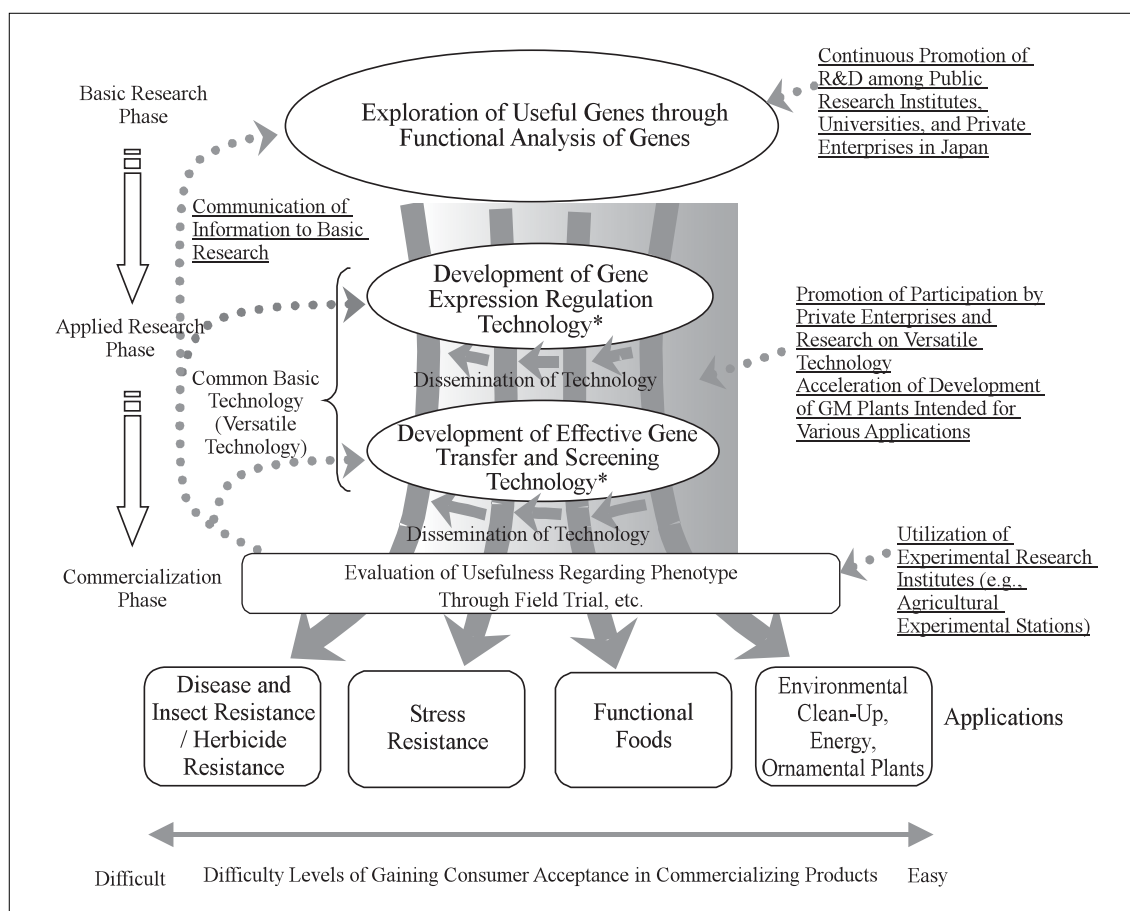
Basic Research Phase

Exploration of Useful Genes through Functional Analysis of Genes

Continuous Promotion of R&D among Public Research Institutes, Universities, and Private Enterprises in Japan

Communication of Information to Basic Research

Applied Research Phase

Development of Gene Expression Regulation Technology*

Promotion of Participation by Private Enterprises and Research on Versatile Technology
Acceleration of Development of GM Plants Intended for Various Applications

Dissemination of Technology

Common Basic Technology (Versatile Technology)

Development of Effective Gene Transfer and Screening Technology*

Dissemination of Technology

Commercialization Phase

Evaluation of Usefulness Regarding Phenotype Through Field Trial, etc.

Utilization of Experimental Research Institutes (e.g., Agricultural Experimental Stations)

Disease and Insect Resistance / Herbicide Resistance

Stress Resistance

Functional Foods

Environmental Clean-Up, Energy, Ornamental Plants

Applications

Difficult Difficulty Levels of Gaining Consumer Acceptance in Commercializing Products Easy